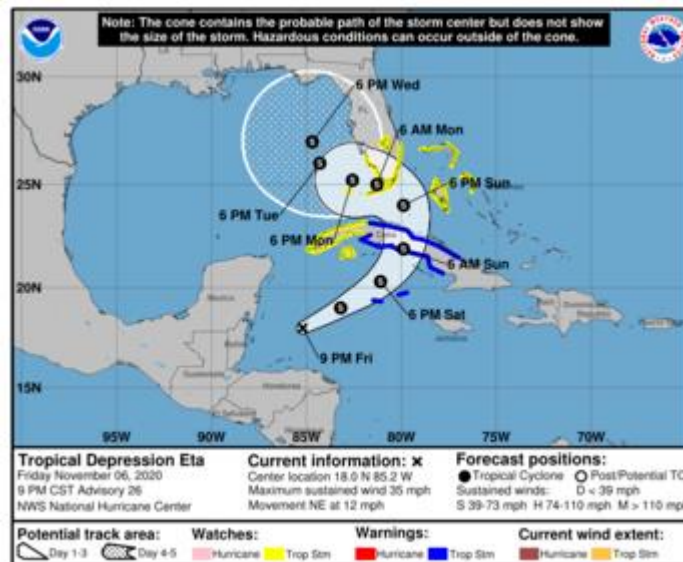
Note: The cone contains the probable path of the storm center but does not show the size of the storm. Hazardous conditions can occur outside of the cone.

30N
25N
20N
15N

6 PM Wed
6 AM Mon
6 PM Sun
6 PM Tue
6 PM Mon
6 AM Sun
6 PM Sat
9 PM Fri

S
S
S
S
S
S
S
S

95W 90W 85W 80W 75W 70W

Tropical Depression Eta
Friday November 06, 2020
9 PM CST Advisory 26
NWS National Hurricane Center

Current information: ×
Center location 18.0 N 85.2 W
Maximum sustained wind 35 mph
Movement NE at 12 mph

Forecast positions:
Tropical Cyclone  Post/Potential TC
Sustained winds: D < 39 mph
S 39-73 mph H 74-110 mph M > 110 mph

Potential track area:
Day 1-3 Day 4-5

Watches:
Hurricane Trop Stm

Warnings:
Hurricane Trop Stm

Current wind extent:
Hurricane Trop Stm